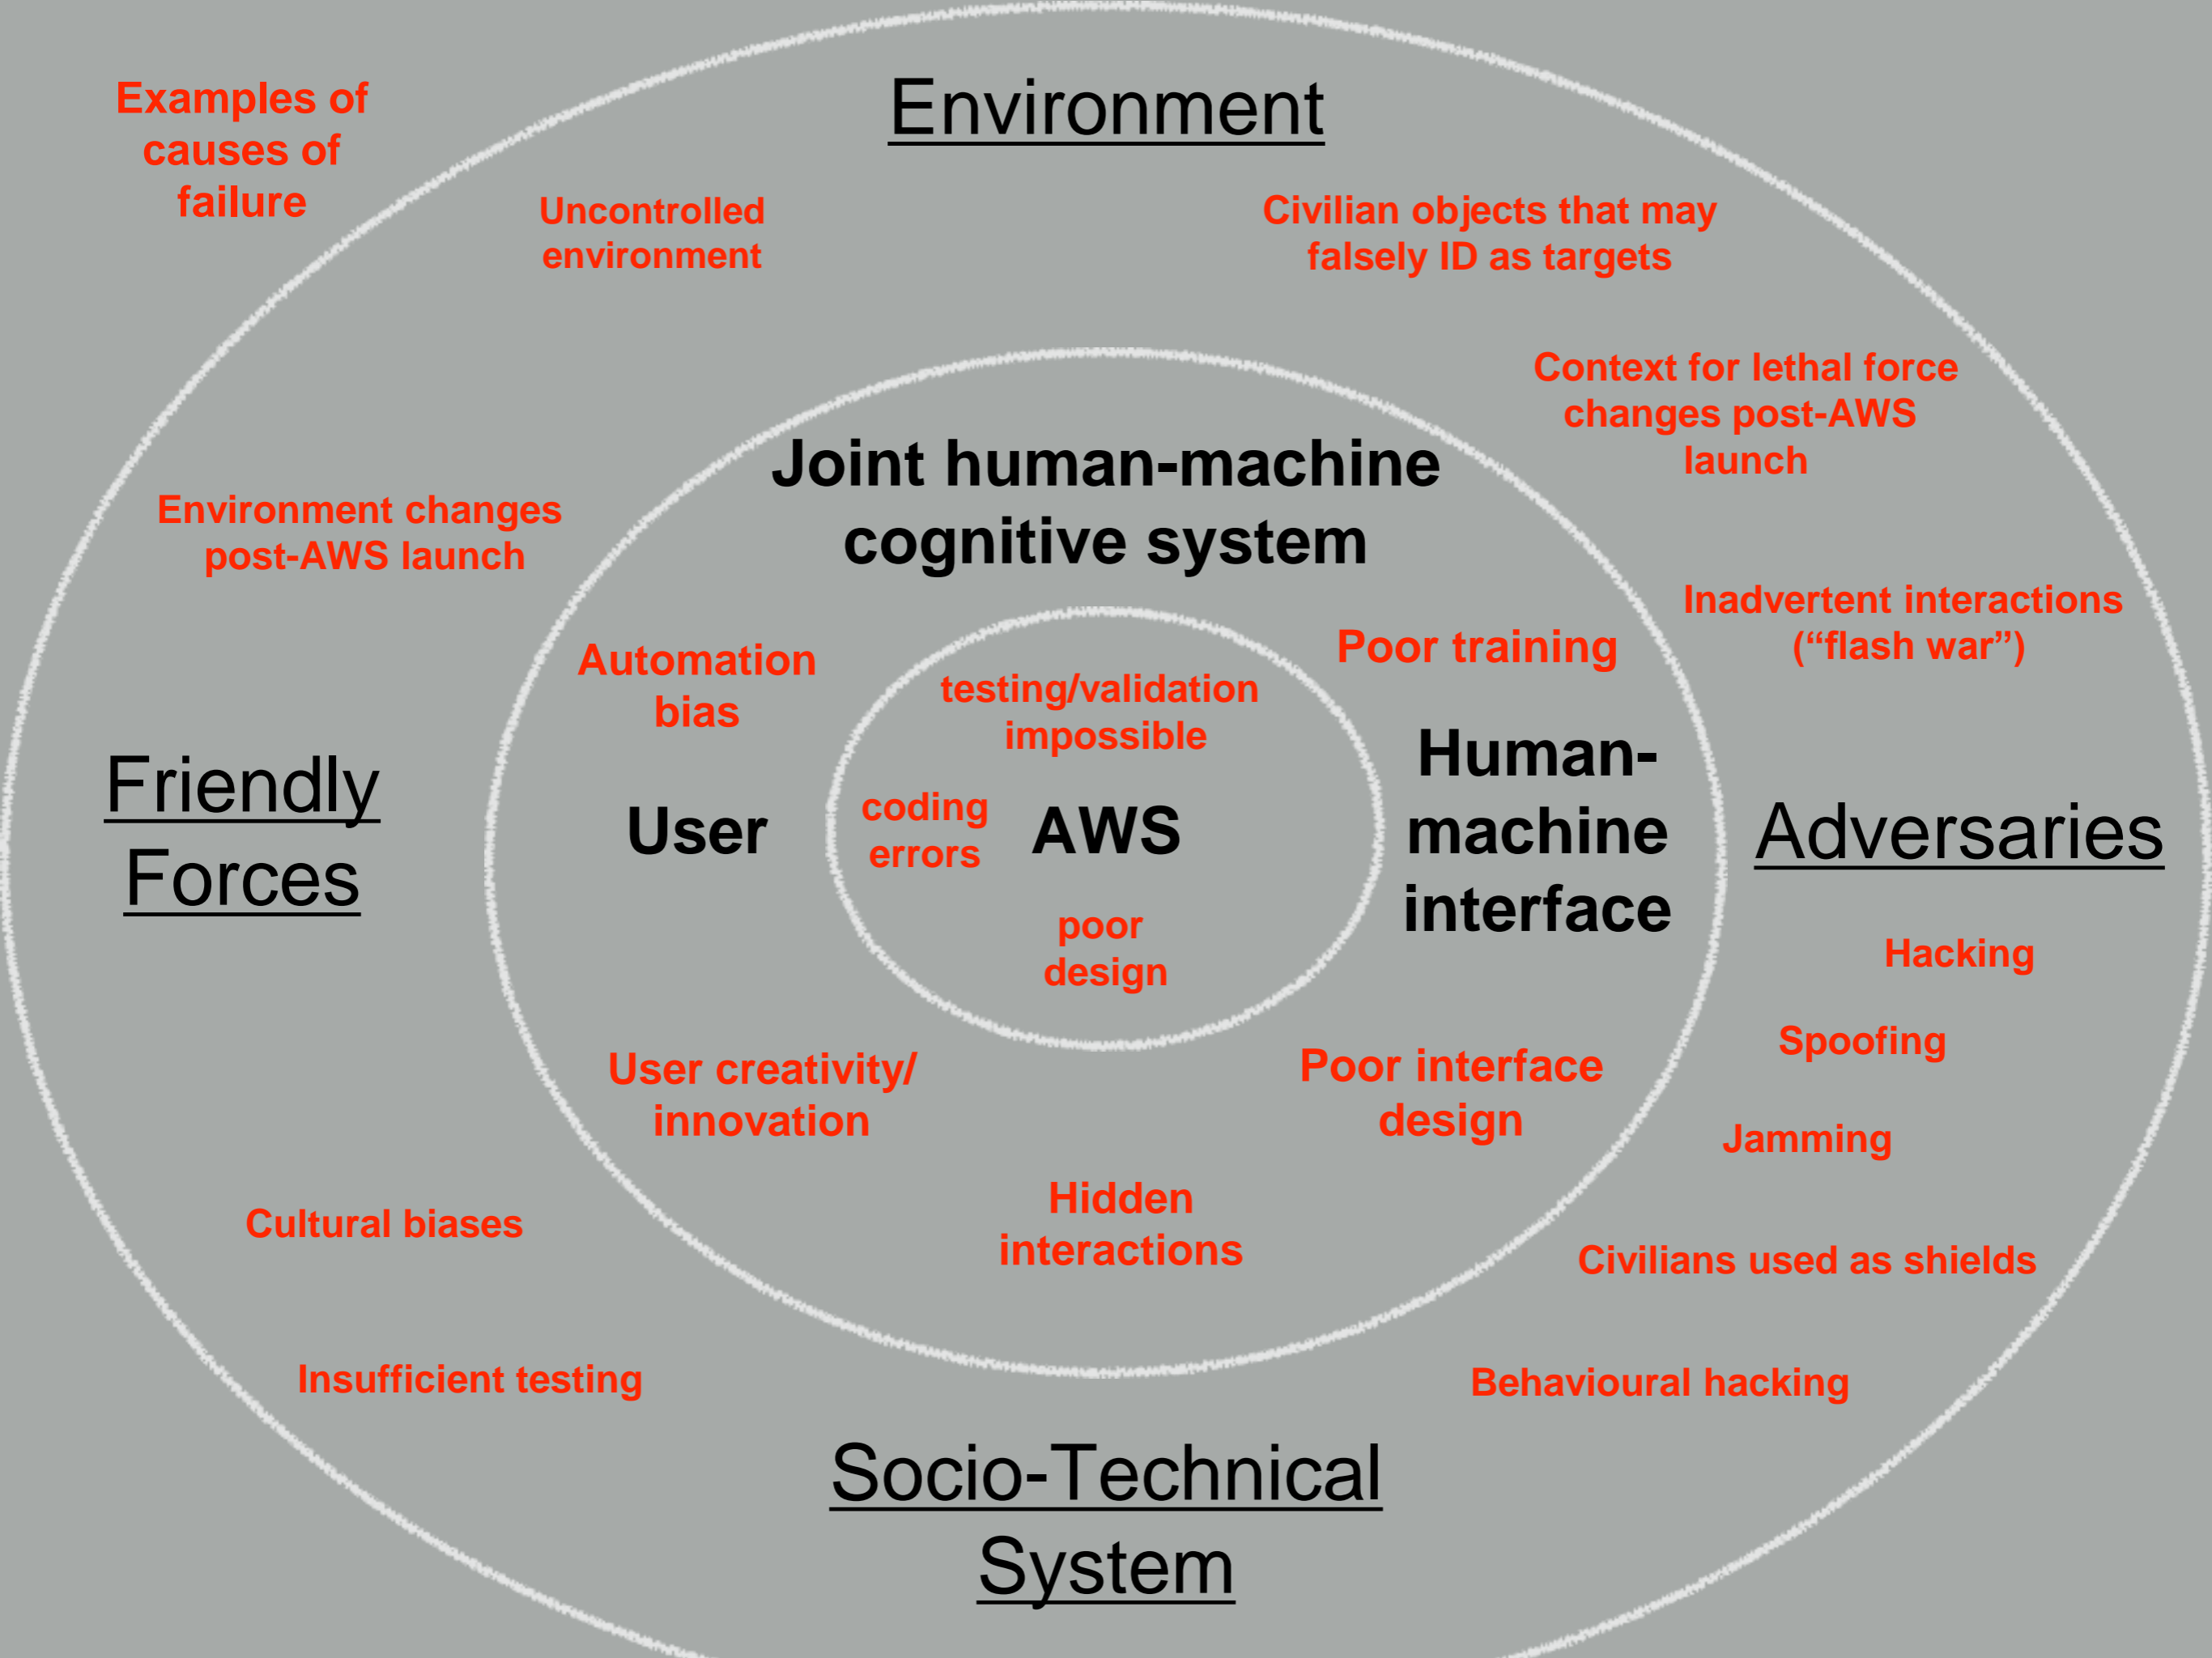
Examples of causes of failure

Environment

Uncontrolled environment

Civilian objects that may falsely ID as targets

Context for lethal force changes post-AWS launch

Joint human-machine cognitive system

Environment changes post-AWS launch

Inadvertent interactions (“flash war”)

Poor training

Automation bias

testing/validation impossible

Friendly Forces

User

coding errors

AWS

Human-machine interface

Adversaries

poor design

Hacking

Spoofing

User creativity/ innovation

Poor interface design

Jamming

Hidden interactions

Cultural biases

Civilians used as shields

Insufficient testing

Behavioural hacking

Socio-Technical System